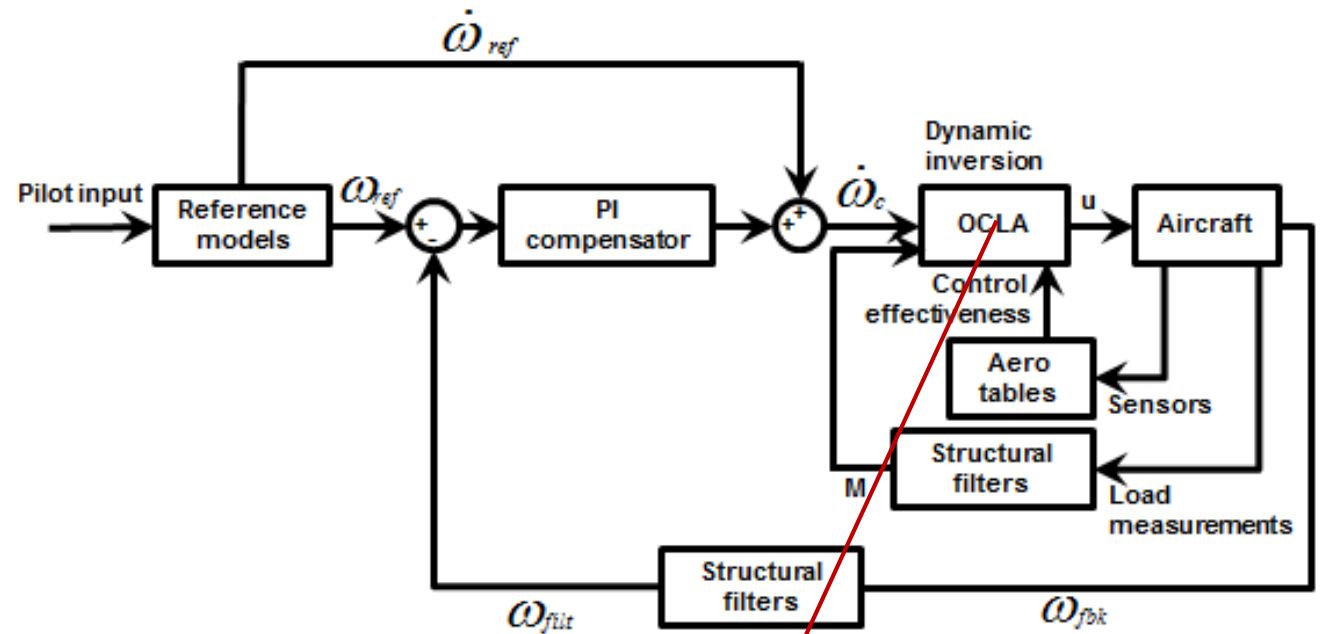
$\dot{\omega}_{ref}$

Pilot input

Reference models

$\omega_{ref}$

+
-

PI compensator

+
+

$\dot{\omega}_c$

Dynamic inversion

OCLA

u

Aircraft

Control effectiveness

Aero tables

Sensors

Structural filters

M

Load measurements

Structural filters

$\omega_{filt}$

$\omega_{fbk}$